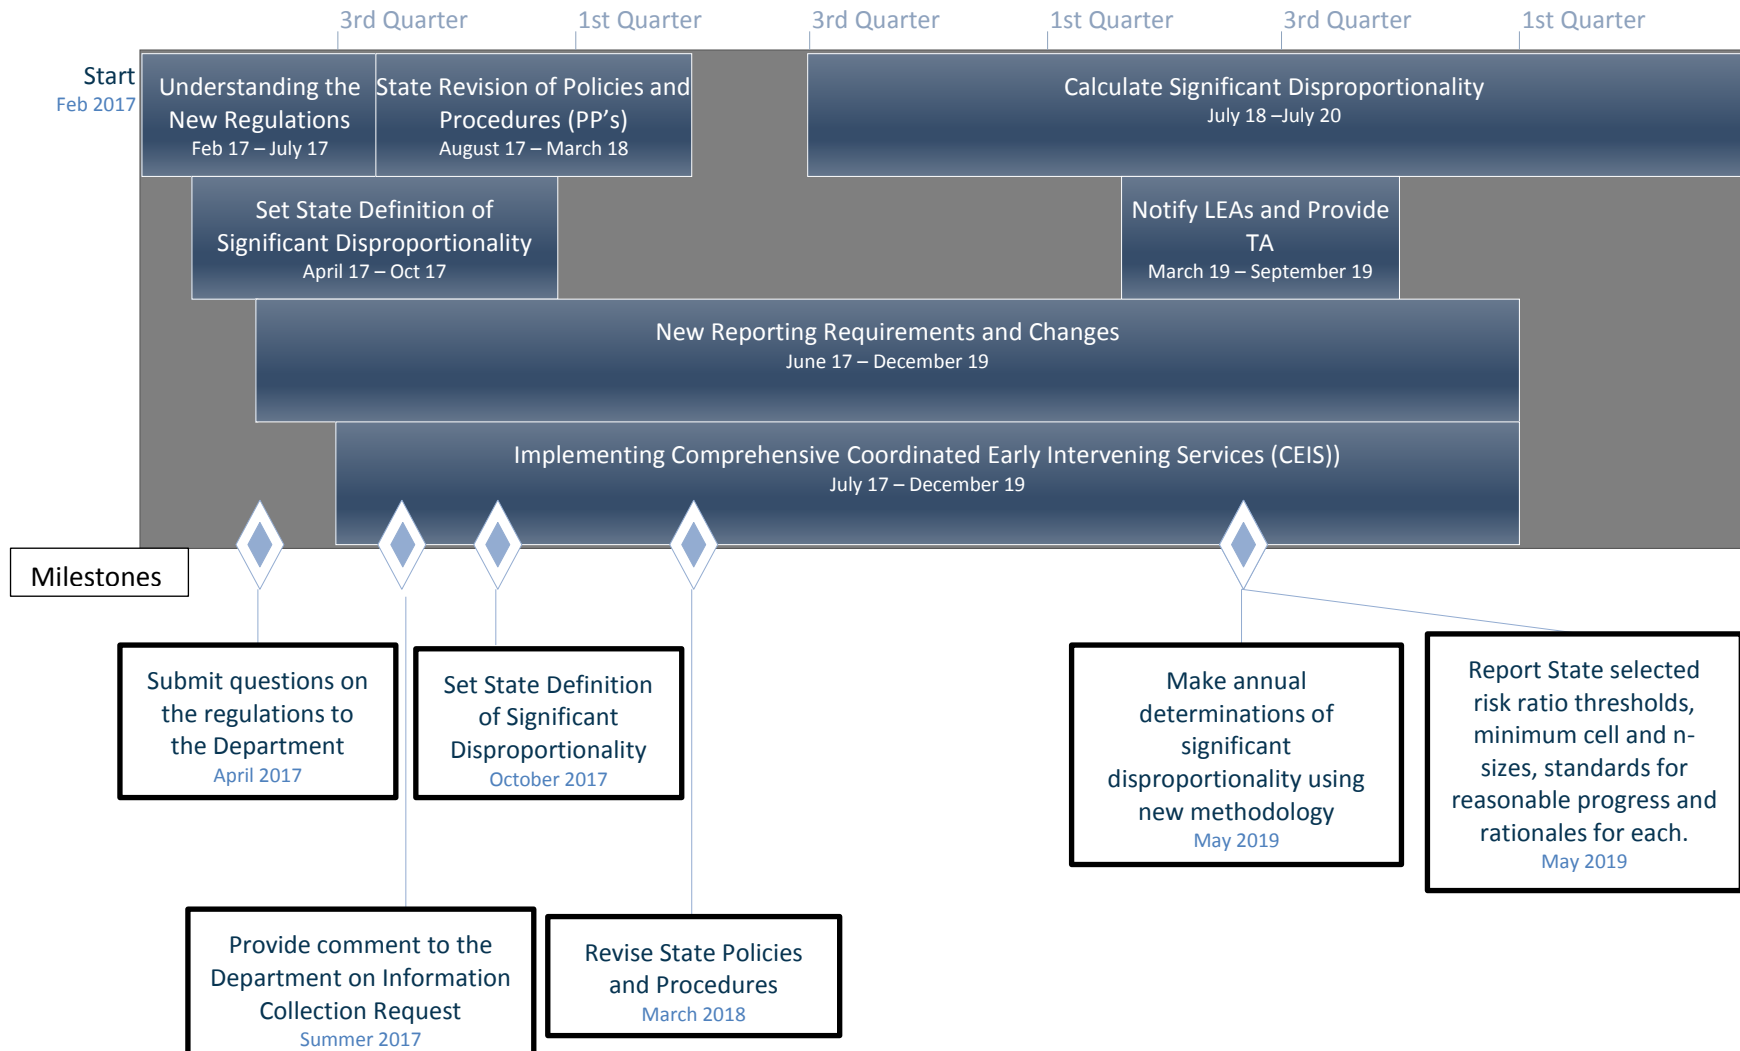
3rd Quarter 1st Quarter 3rd Quarter 1st Quarter 3rd Quarter 1st Quarter

Start
Feb 2017

Understanding the New Regulations
Feb 17 – July 17

State Revision of Policies and Procedures (PP's)
August 17 – March 18

Calculate Significant Disproportionality
July 18 –July 20

Set State Definition of Significant Disproportionality
April 17 – Oct 17

Notify LEAs and Provide TA
March 19 – September 19

New Reporting Requirements and Changes
June 17 – December 19

Implementing Comprehensive Coordinated Early Intervening Services (CEIS))
July 17 – December 19

Milestones

Submit questions on the regulations to the Department
April 2017

Set State Definition of Significant Disproportionality
October 2017

Make annual determinations of significant disproportionality using new methodology
May 2019

Report State selected risk ratio thresholds, minimum cell and n-sizes, standards for reasonable progress and rationales for each.
May 2019

Provide comment to the Department on Information Collection Request
Summer 2017

Revise State Policies and Procedures
March 2018